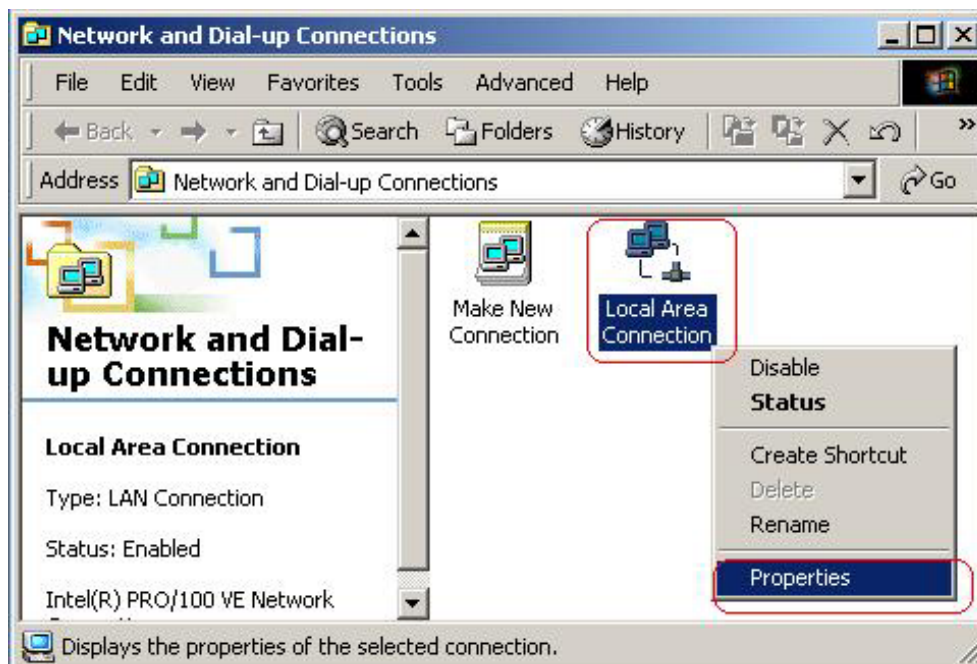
Network and Dial-up Connections

File Edit View Favorites Tools Advanced Help

Back Search Folders History

Address Network and Dial-up Connections Go

Network and Dial-up Connections

Local Area Connection

Type: LAN Connection

Status: Enabled

Intel(R) PRO/100 VE Network

Make New Connection

Local Area Connection

Disable
Status
Create Shortcut
Delete
Rename
Properties

Displays the properties of the selected connection.